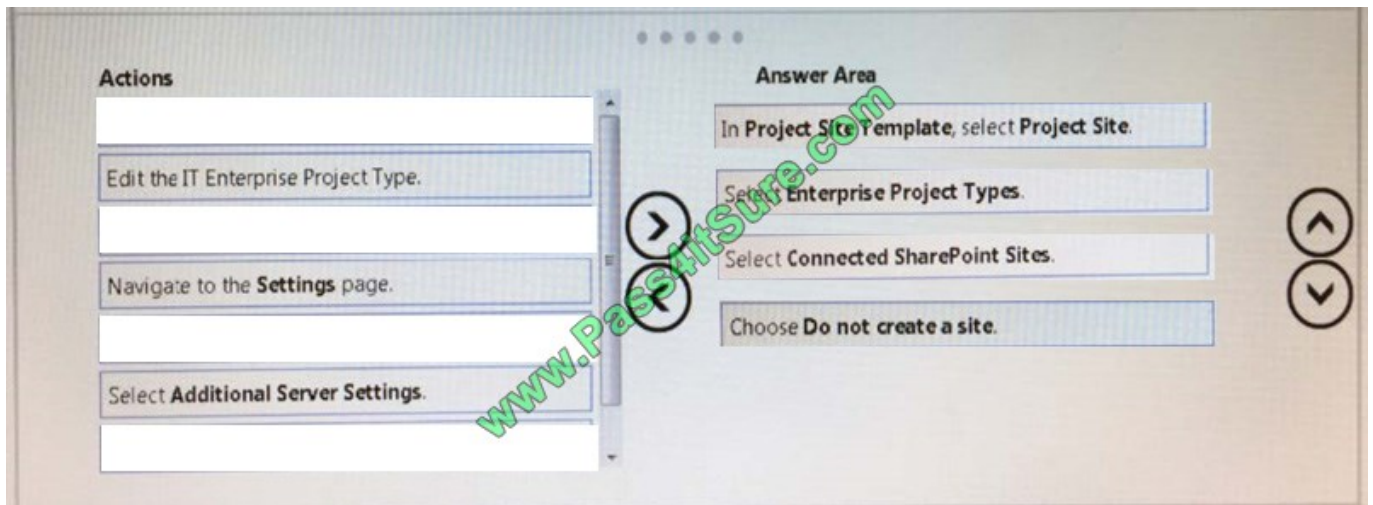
Actions

Edit the IT Enterprise Project Type.

Navigate to the **Settings** page.

Select **Additional Server Settings**.

Answer Area

In **Project Site Template**, select **Project Site**.

Select **Enterprise Project Types**.

Select **Connected SharePoint Sites**.

Choose **Do not create a site**.

www.Pass4itSure.com